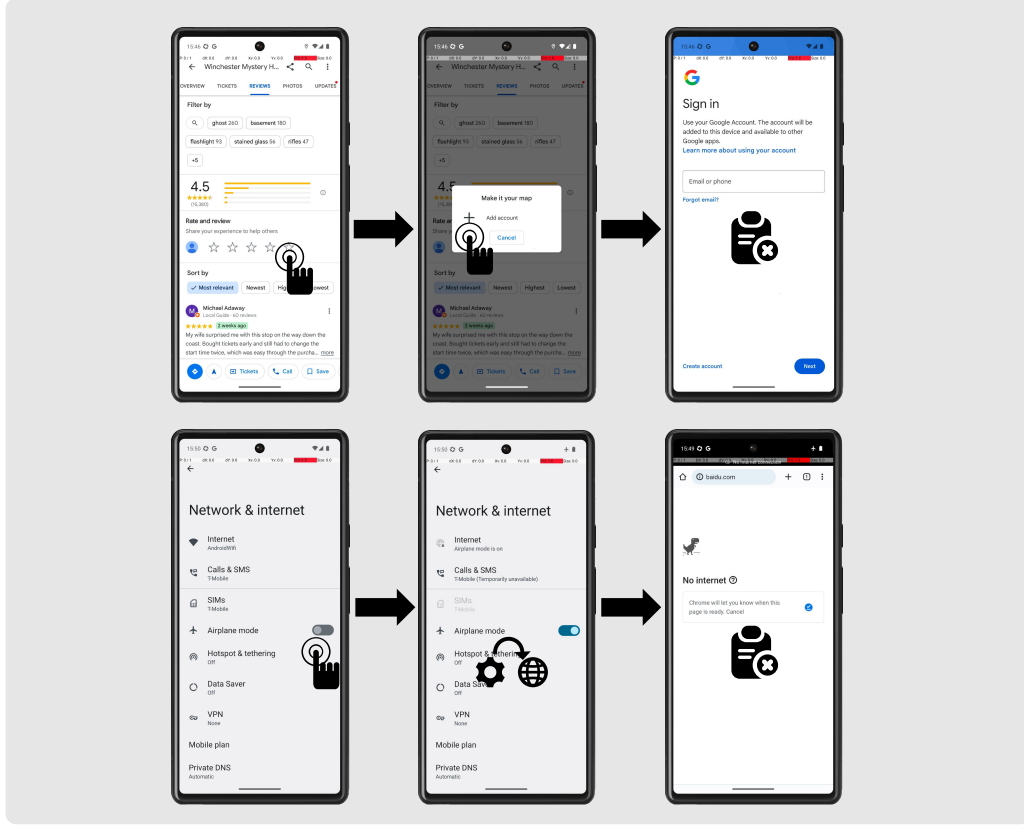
15:46 G
Winchester Mystery H...
OVERVIEW TICKETS REVIEWS PHOTOS UPDATES
Filter by
ghost 260 basement 180
flashlight 93 stained glass 56 rifles 47
+5
4.5
(16,365)
Rate and review
Share your experience to help others
Sort by
Most relevant Newest Highest Lowest
Michael Adaway
Local Guide · 60 reviews
2 weeks ago
My wife surprised me with this stop on the way down the coast. Bought tickets early and still had to change the start time twice, which was easy through the purcha... more
Tickets Call Save

15:46 G
Winchester Mystery H...
OVERVIEW TICKETS REVIEWS PHOTOS UPDATES
Filter by
ghost 260 basement 180
flashlight 93 stained glass 56 rifles 47
+5
Make it your map
Add account
Cancel
Rate and review
Sort by
Most relevant Newest Highest Lowest
Michael Adaway
Local Guide · 60 reviews
2 weeks ago
My wife surprised me with this stop on the way down the coast. Bought tickets early and still had to change the start time twice, which was easy through the purcha... more
Tickets Call Save

15:46 G
Sign in
Use your Google Account. The account will be added to this device and available to other Google apps.
Learn more about using your account
Email or phone
Forgot email?
Create account
Next

15:50 G
Network & internet
Internet
AndroidWifi
Calls & SMS
T-Mobile
SIMs
T-Mobile
Airplane mode
Hotspot & tethering
Off
Data Saver
Off
VPN
None
Mobile plan
Private DNS
Automatic

15:50 G
Network & internet
Internet
Airplane mode is on
Calls & SMS
T-Mobile (Temporarily unavailable)
SIMs
T-Mobile
Airplane mode
Hotspot & tethering
Off
Data Saver
Off
VPN
None
Mobile plan
Private DNS
Automatic

15:49 G
baidu.com
No internet
Chrome will let you know when this page is ready. Cancel